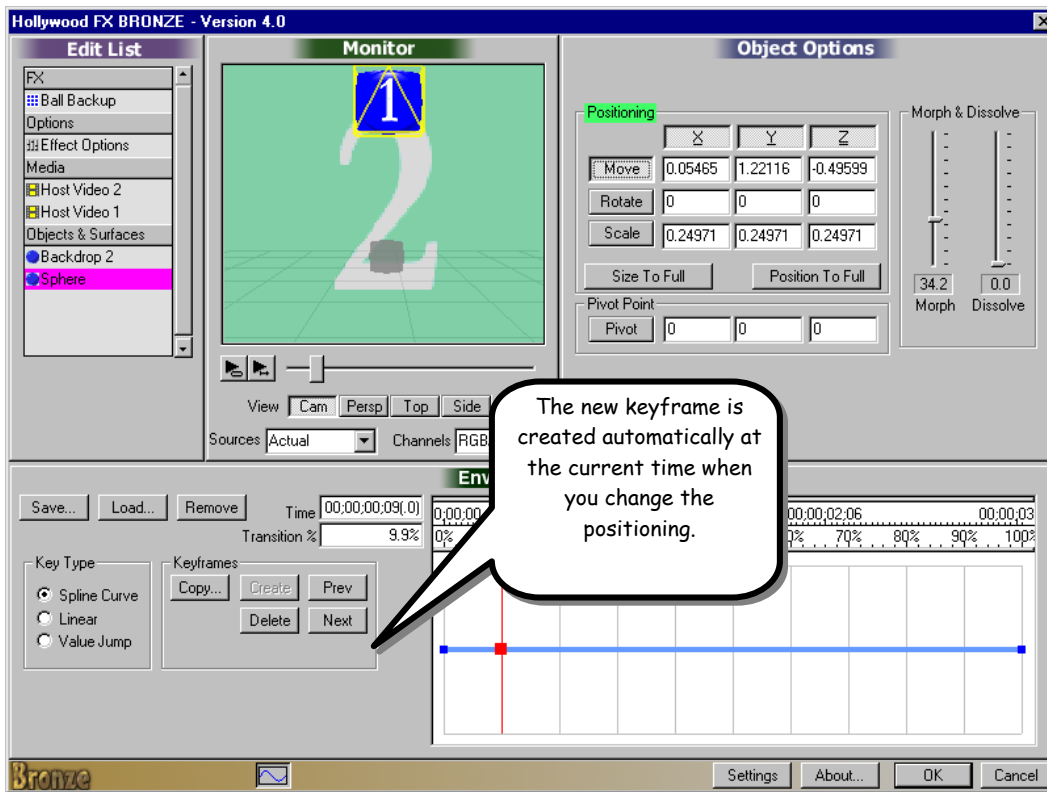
Hollywood FX BRONZE - Version 4.0

Edit List
FX
Ball Backup
Options
Effect Options
Media
Host Video 2
Host Video 1
Objects & Surfaces
Backdrop 2
Sphere

Monitor
1
2

View Cam Persp Top Side
Sources Actual
Channels RGB

Object Options
Positioning
| | X | Y | Z |
|---|---|---|---|
| Move | 0.05465 | 1.22116 | -0.49599 |
| Rotate | 0 | 0 | 0 |
| Scale | 0.24971 | 0.24971 | 0.24971 |

Size To Full
Position To Full
Pivot Point
Pivot 0 0 0

Morph & Dissolve
34.2 0.0
Morph Dissolve

The new keyframe is created automatically at the current time when you change the positioning.

Env
Save... Load... Remove
Time 00;00;00;09(.0)
Transition % 9.9%
0;00;00
0%
00;00;02;06
00;00;03
0% 70% 80% 90% 100
Key Type
Spline Curve
Linear
Value Jump
Keyframes
Copy... Create Prev
Delete Next

Bronze
Settings About... OK Cancel